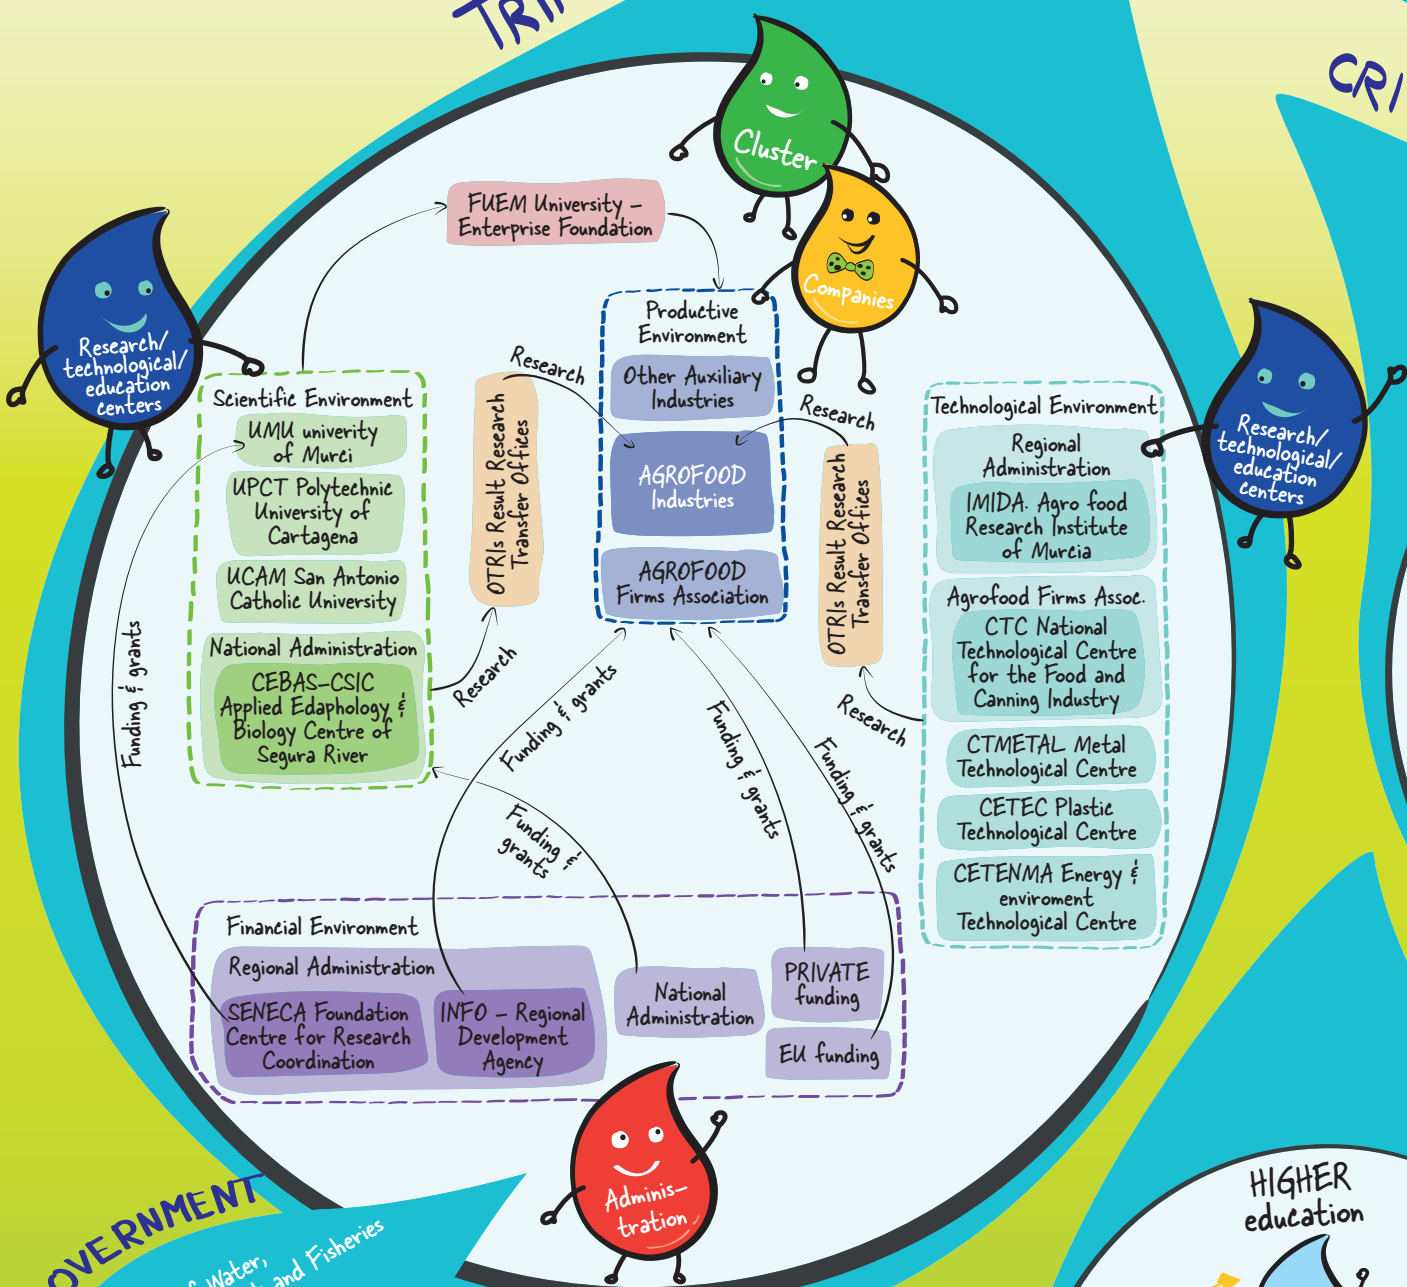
TRI

CRI

Cluster

Companies

Research/ technological/ education centers

FUEM University – Enterprise Foundation

Productive Environment

Other Auxiliary Industries

AGROFOOD Industries

AGROFOOD Firms Association

Research

Research

OTRIs Result Research Transfer Offices

OTRIs Result Research Transfer Offices

Scientific Environment

UMU univerity of Murci

UPCT Polytechnic University of Cartagena

UCAM San Antonio Catholic University

National Administration

CEBAS-CSIC Applied Edaphology & Biology Centre of Segura River

Research

Funding & grants

Funding & grants

Funding & grants

Funding & grants

Funding & grants

Research

Research/ technological/ education centers

Technological Environment

Regional Administration

IMIDA. Agro food Research Institute of Murcia

Agrofood Firms Assoc.

CTC National Technological Centre for the Food and Canning Industry

CTMETAL Metal Technological Centre

CETEC Plastic Technological Centre

CETENMA Energy & enviroment Technological Centre

Financial Environment

Regional Administration

SENECA Foundation Centre for Research Coordination

INFO – Regional Development Agency

National Administration

PRIVATE funding

EU funding

Adminis-tration

HIGHER education

OVERNMENT

Water, and Fisheries